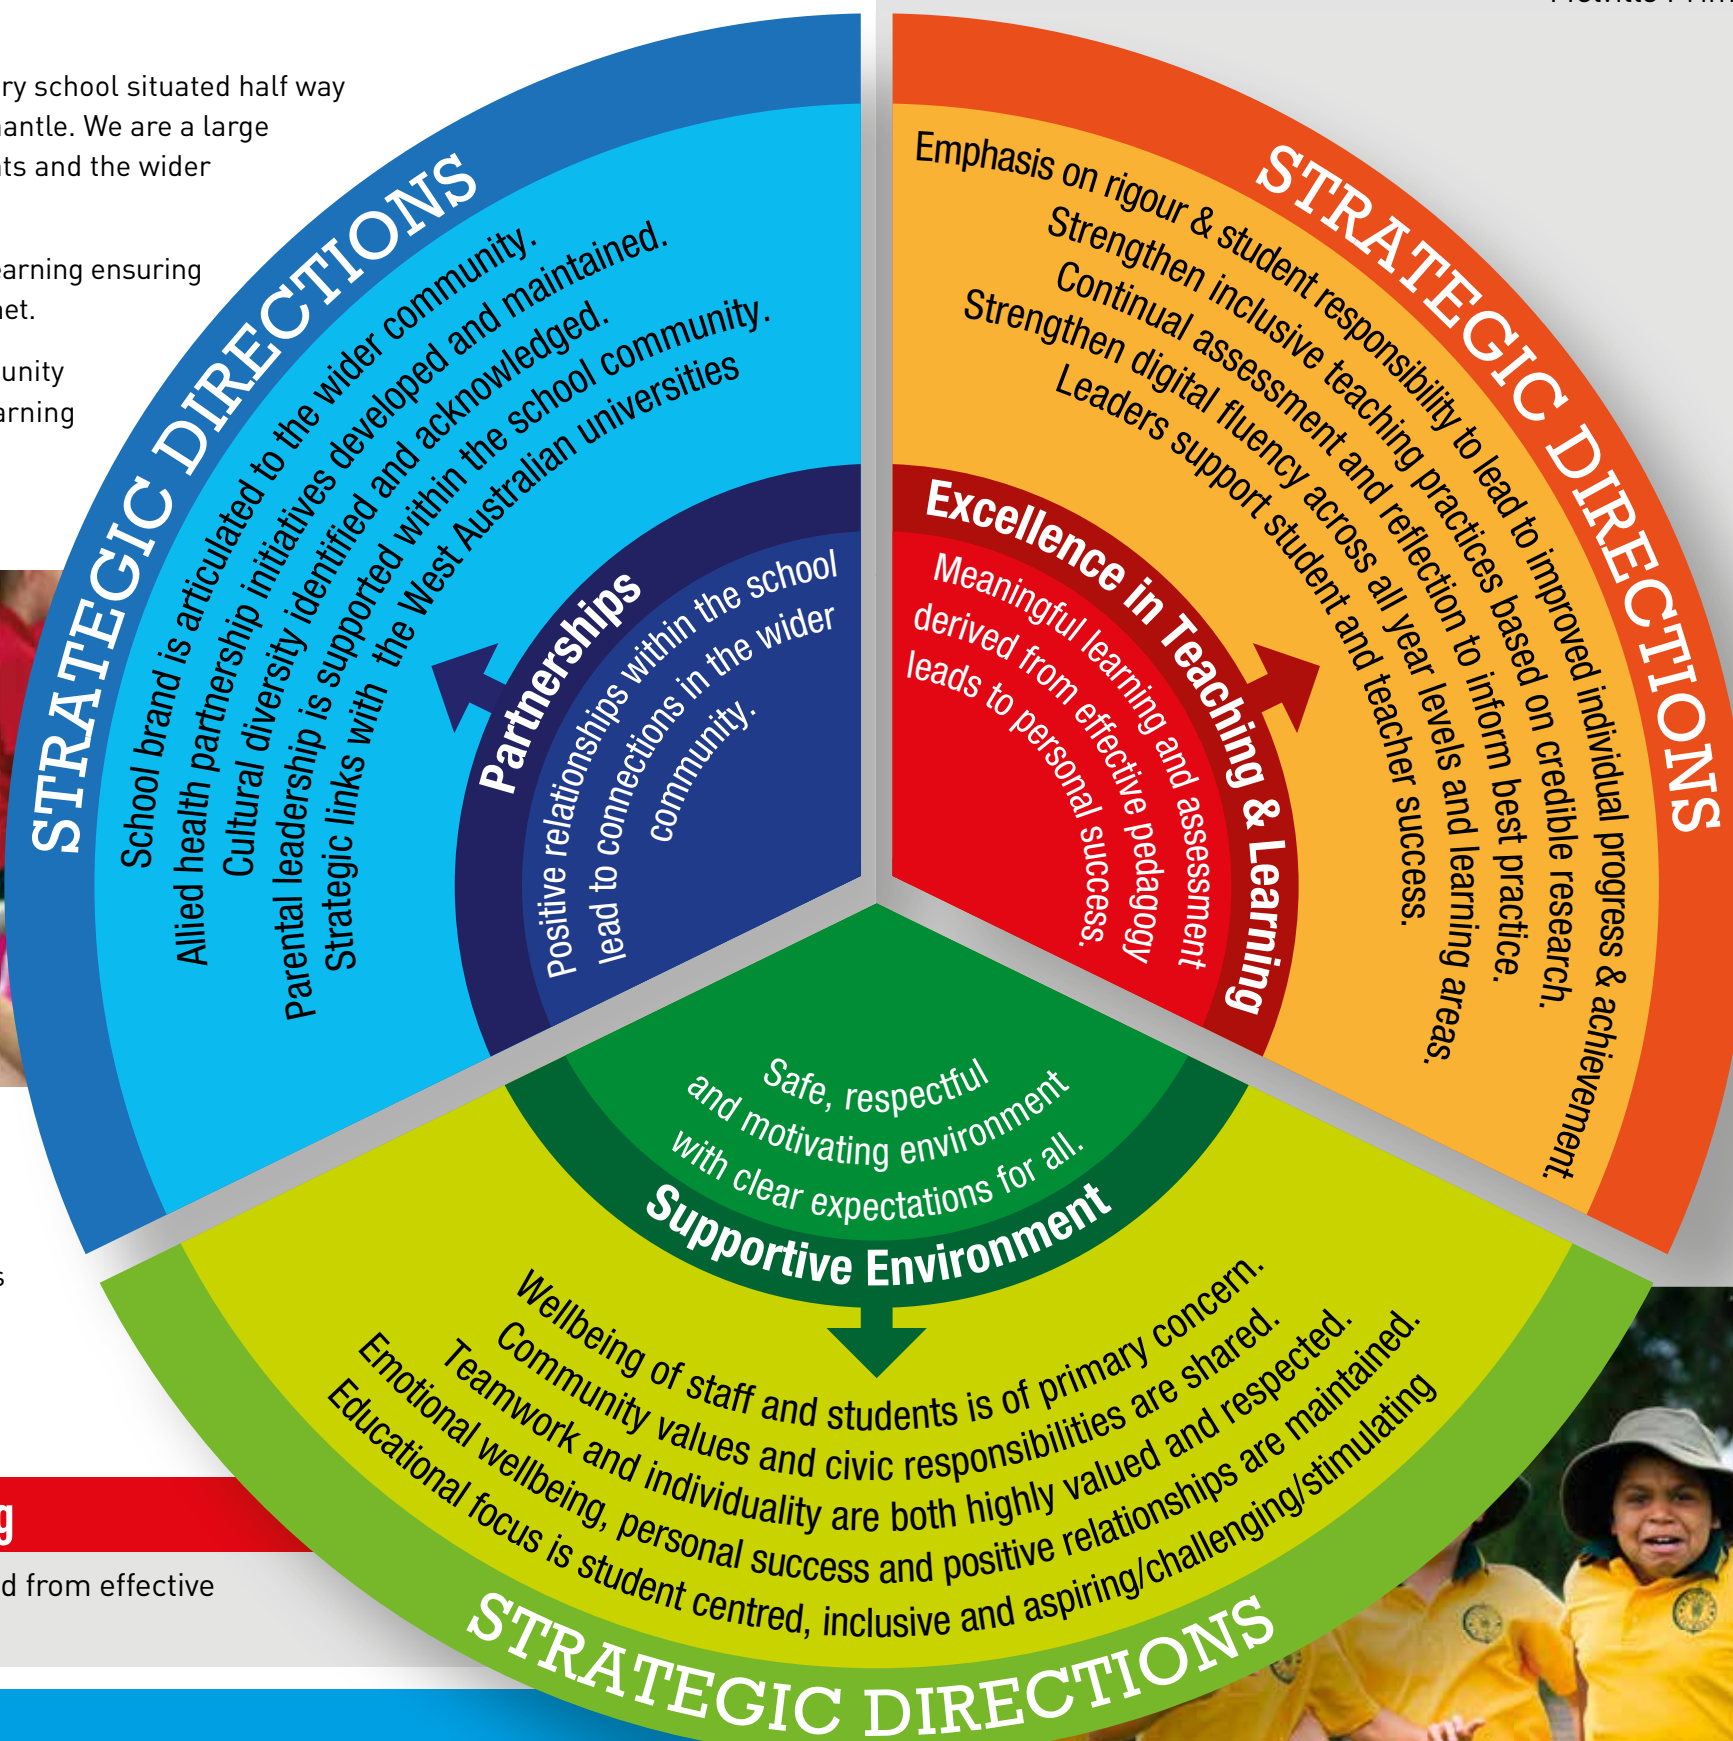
ry school situated half way
antle. We are a large
ts and the wider

arning ensuring
et.

unity
arning

STRATEGIC DIRECTIONS

School brand is articulated to the wider community.
Allied health partnership initiatives developed and maintained.
Cultural diversity identified and acknowledged.
Parental leadership is supported within the school community.
Strategic links with the West Australian universities

Partnerships

Positive relationships within the school lead to connections in the wider community.

STRATEGIC DIRECTIONS

Emphasis on rigour & student responsibility to lead to improved individual progress & achievement.
Strengthen inclusive teaching practices based on credible research.
Continual assessment and reflection to inform best practice.
Strengthen digital fluency across all year levels and learning areas.
Leaders support student and teacher success.

Excellence in Teaching & Learning

Meaningful learning and assessment derived from effective pedagogy leads to personal success.

Safe, respectful and motivating environment with clear expectations for all.

Supportive Environment

Wellbeing of staff and students is of primary concern.
Community values and civic responsibilities are shared.
Teamwork and individuality are both highly valued and respected.
Emotional wellbeing, personal success and positive relationships are maintained.
Educational focus is student centred, inclusive and aspiring/challenging/stimulating

STRATEGIC DIRECTIONS

g

d from effective